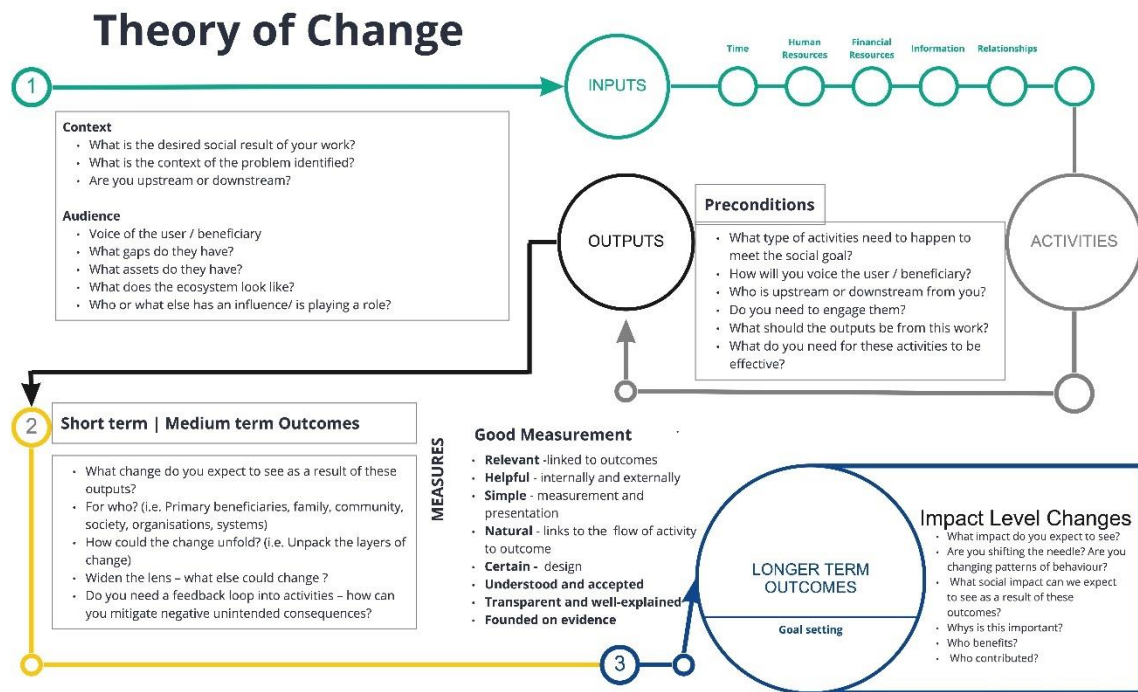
Theory of Change

1

INPUTS

Time
Human Resources
Financial Resources
Information
Relationships

Context
• What is the desired social result of your work?
• What is the context of the problem identified?
• Are you upstream or downstream?

Audience
• Voice of the user / beneficiary
• What gaps do they have?
• What assets do they have?
• What does the ecosystem look like?
• Who or what else has an influence/ is playing a role?

OUTPUTS

Preconditions
• What type of activities need to happen to meet the social goal?
• How will you voice the user / beneficiary?
• Who is upstream or downstream from you?
• Do you need to engage them?
• What should the outputs be from this work?
• What do you need for these activities to be effective?

ACTIVITIES

2

Short term | Medium term Outcomes

• What change do you expect to see as a result of these outputs?
• For who? (i.e. Primary beneficiaries, family, community, society, organisations, systems)
• How could the change unfold? (i.e. Unpack the layers of change)
• Widen the lens – what else could change ?
• Do you need a feedback loop into activities – how can you mitigate negative unintended consequences?

MEASURES

Good Measurement
• Relevant -linked to outcomes
• Helpful - internally and externally
• Simple - measurement and presentation
• Natural - links to the flow of activity to outcome
• Certain - design
• Understood and accepted
• Transparent and well-explained
• Founded on evidence

LONGER TERM OUTCOMES

Goal setting

Impact Level Changes
• What impact do you expect to see?
• Are you shifting the needle? Are you changing patterns of behaviour?
• What social impact can we expect to see as a result of these outcomes?
• Whys is this important?
• Who benefits?
• Who contributed?

3